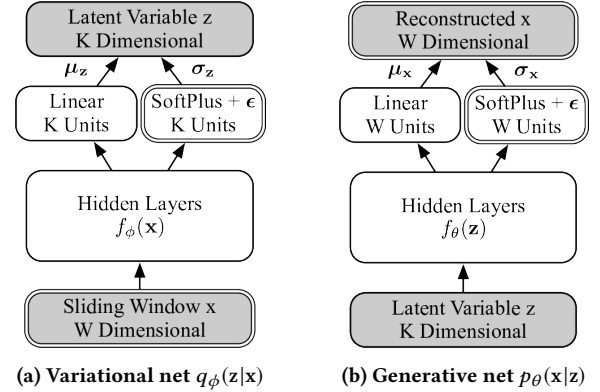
Latent Variable z
K Dimensional

$\boldsymbol{\mu}_{\mathbf{z}}$

$\boldsymbol{\sigma}_{\mathbf{z}}$

Linear
K Units

SoftPlus + $\boldsymbol{\epsilon}$
K Units

Hidden Layers
$f_{\phi}(\mathbf{x})$

Sliding Window x
W Dimensional

**(a) Variational net $q_{\phi}(\mathbf{z}|\mathbf{x})$**

Reconstructed x
W Dimensional

$\boldsymbol{\mu}_{\mathbf{x}}$

$\boldsymbol{\sigma}_{\mathbf{x}}$

Linear
W Units

SoftPlus + $\boldsymbol{\epsilon}$
W Units

Hidden Layers
$f_{\theta}(\mathbf{z})$

Latent Variable z
K Dimensional

**(b) Generative net $p_{\theta}(\mathbf{x}|\mathbf{z})$**